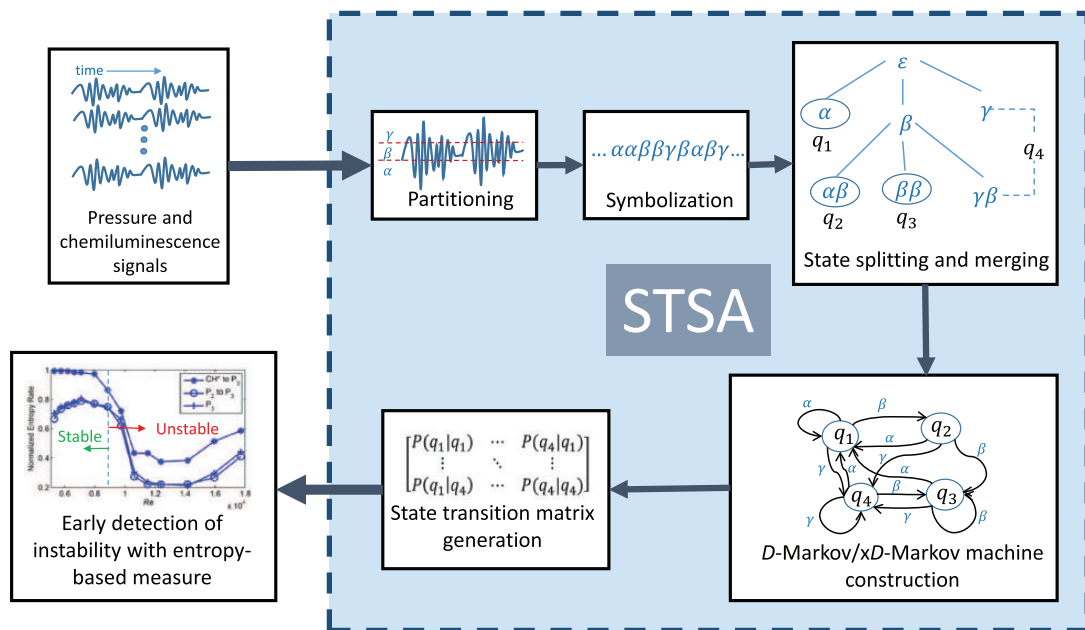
time

Pressure and chemiluminescence signals

$\gamma$
$\beta$
$\alpha$

Partitioning

$\dots \alpha\alpha\beta\beta\gamma\beta\alpha\beta\gamma \dots$

Symbolization

$\varepsilon$

$\alpha$
$q_1$

$\beta$

$\gamma$

$q_4$

$\alpha\beta$
$q_2$

$\beta\beta$
$q_3$

$\gamma\beta$

State splitting and merging

STSA

$\alpha$ $\beta$ $q_1$ $\alpha$ $q_2$ $\beta$ $\gamma$ $\alpha$ $\gamma$ $\alpha$ $\beta$ $q_4$ $\beta$ $q_3$ $\gamma$ $\gamma$ $\beta$

$D$-Markov/x$D$-Markov machine construction

$\begin{bmatrix} P(q_1|q_1) & \cdots & P(q_4|q_1) \\ \vdots & \ddots & \vdots \\ P(q_1|q_4) & \cdots & P(q_4|q_4) \end{bmatrix}$

State transition matrix generation

Normalized Entropy Rate

CH* to P$_3$
P$_2$ to P$_3$
P$_3$

Stable

Unstable

Re

x 10$^4$

Early detection of instability with entropy-based measure